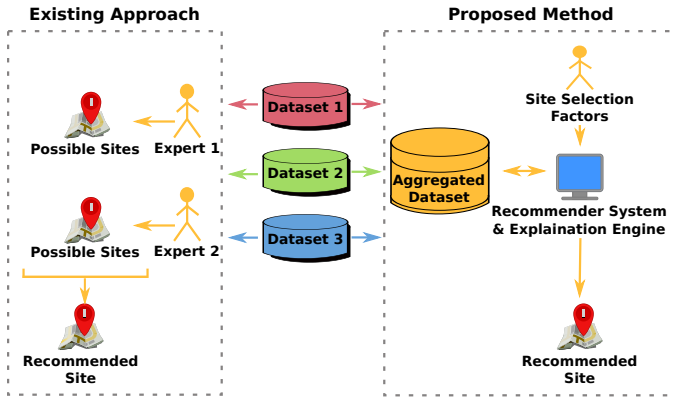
Existing Approach

Possible Sites

Expert 1

Possible Sites

Expert 2

Recommended Site

Dataset 1

Dataset 2

Dataset 3

Proposed Method

Site Selection Factors

Aggregated Dataset

Recommender System & Explaination Engine

Recommended Site